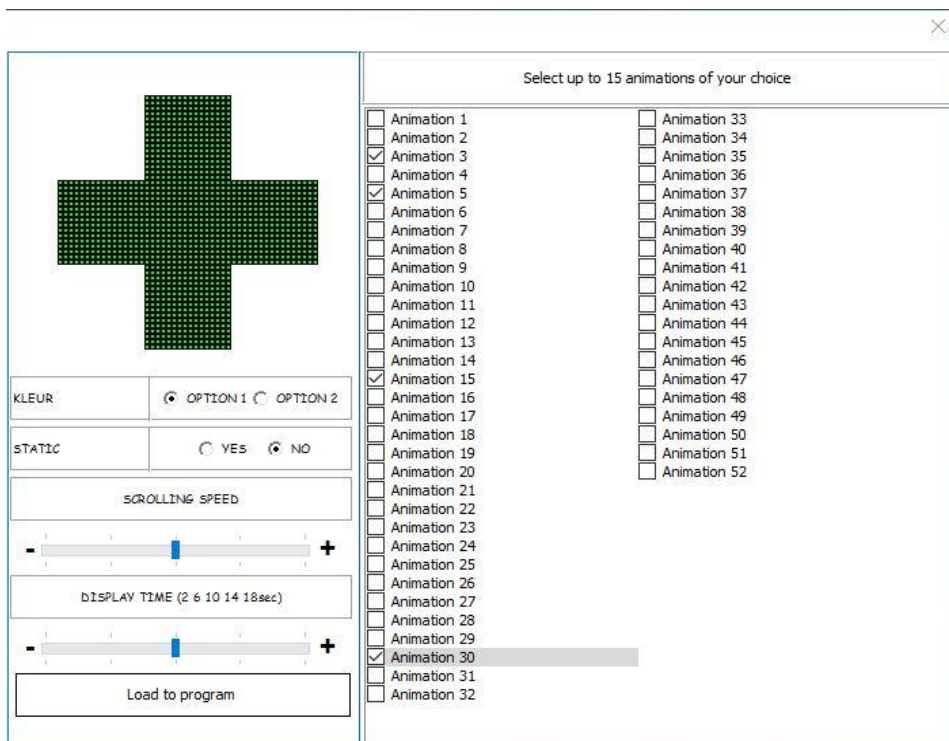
×

| KLEUR | OPTION 1 OPTION 2 |
|---|---|
| STATIC | YES NO |

SCROLLING SPEED

- +

DISPLAY TIME (2 6 10 14 18sec)

- +

Load to program

Select up to 15 animations of your choice

Animation 1
Animation 2
Animation 3
Animation 4
Animation 5
Animation 6
Animation 7
Animation 8
Animation 9
Animation 10
Animation 11
Animation 12
Animation 13
Animation 14
Animation 15
Animation 16
Animation 17
Animation 18
Animation 19
Animation 20
Animation 21
Animation 22
Animation 23
Animation 24
Animation 25
Animation 26
Animation 27
Animation 28
Animation 29
Animation 30
Animation 31
Animation 32

Animation 33
Animation 34
Animation 35
Animation 36
Animation 37
Animation 38
Animation 39
Animation 40
Animation 41
Animation 42
Animation 43
Animation 44
Animation 45
Animation 46
Animation 47
Animation 48
Animation 49
Animation 50
Animation 51
Animation 52